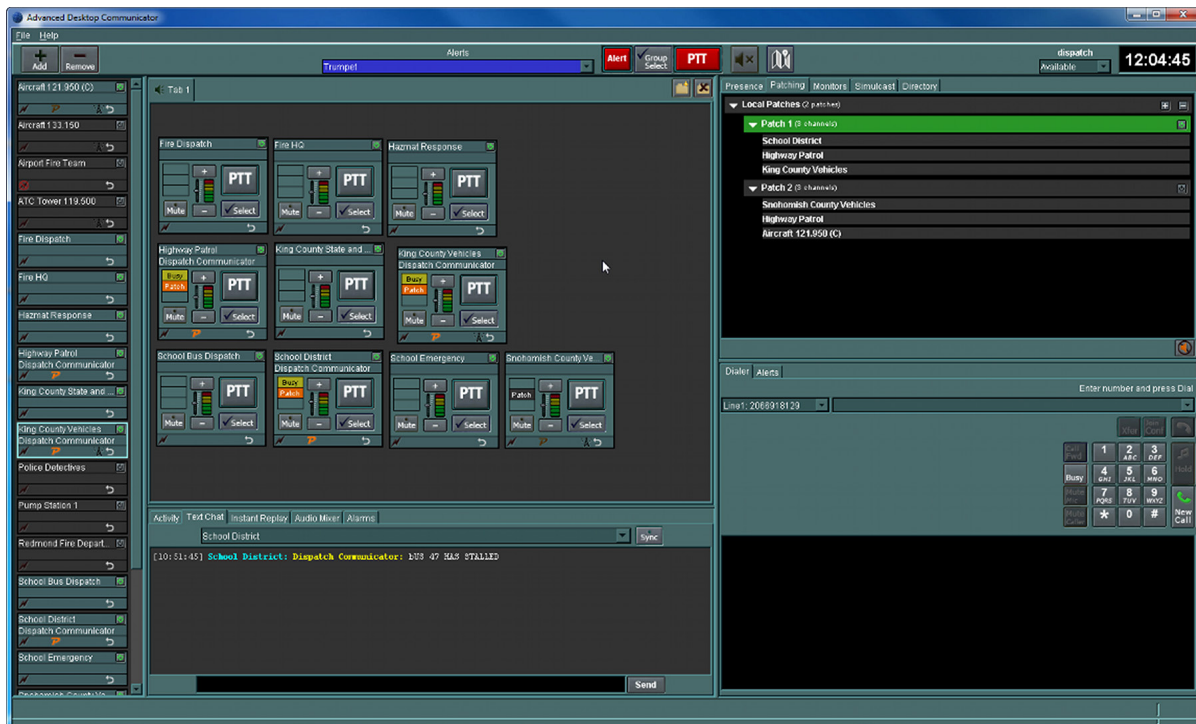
Advanced Desktop Communicator

File Help

Add Remove

Alerts
Trumpet

Alert Group Select PTT

dispatch
Available

12:04:45

Aircraft 121.950 (C)
Aircraft 133.150
Airport Fire Team
ATC Tower 119.500
Fire Dispatch
Fire HQ
Hazmat Response
Highway Patrol Dispatch Communicator
King County State and ...
King County Vehicles Dispatch Communicator
Police Detectives
Pump Station 1
Redmond Fire Depart...
School Bus Dispatch
School District Dispatch Communicator
School Emergency

Tab 1

Fire Dispatch
PTT
Mute Select

Fire HQ
PTT
Mute Select

Hazmat Response
PTT
Mute Select

Highway Patrol Dispatch Communicator
Busy Patch
PTT
Mute Select

King County State and ...
PTT
Mute Select

King County Vehicles Dispatch Communicator
Busy Patch
PTT
Mute Select

School Bus Dispatch
PTT
Mute Select

School District Dispatch Communicator
Busy Patch
PTT
Mute Select

School Emergency
PTT
Mute Select

Snohomish County Ve...
Patch
PTT
Mute Select

Activity Text Chat Instant Replay Audio Mixer Alarms

School District
Sync

[10:51:45] School District: Dispatch Communicator: BUS 47 HAS STALLED

Send

Presence Patching Monitors Simulcast Directory

Local Patches (2 patches)
Patch 1 (3 channels)
School District
Highway Patrol
King County Vehicles
Patch 2 (3 channels)
Snohomish County Vehicles
Highway Patrol
Aircraft 121.950 (C)

Dialer Alerts

Enter number and press Dial

Line1: 2066918129

Xfer Conf
Call Park
Busy
Mute Mic
Mute Calls
Hold
New Call

1
2 ABC
3 DEF
4 GHI
5 JKL
6 MNO
7 PQRS
8 TUV
9 WXYZ
*
0
#